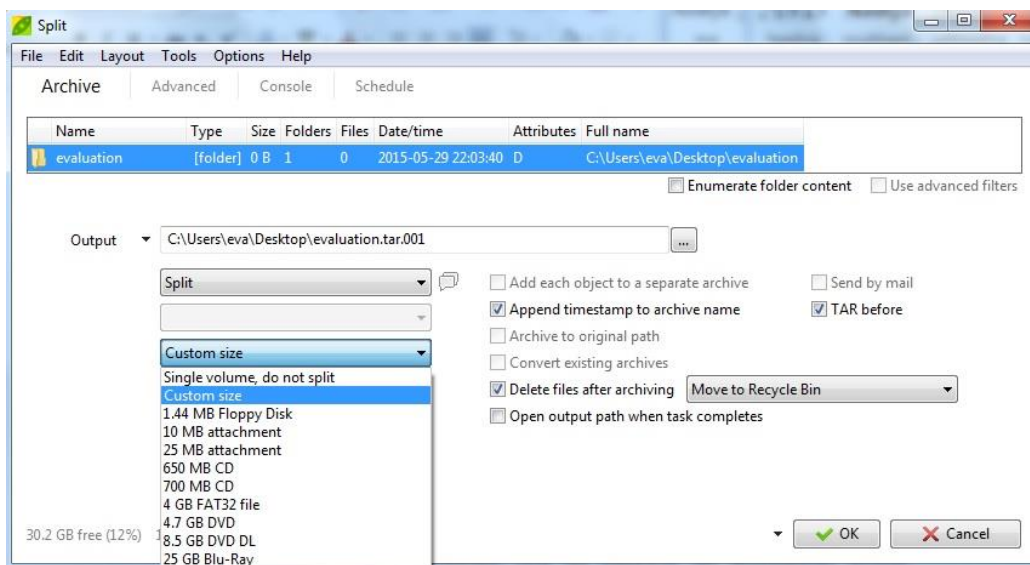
Split

File Edit Layout Tools Options Help

Archive Advanced Console Schedule

| Name | Type | Size | Folders | Files | Date/time | Attributes | Full name |
|---|---|---|---|---|---|---|---|
| evaluation | [folder] | 0 B | 1 | 0 | 2015-05-29 22:03:40 | D | C:\Users\eva\Desktop\evaluation |

Enumerate folder content
Use advanced filters

Output C:\Users\eva\Desktop\evaluation.tar.001 ...

Split

Custom size

Single volume, do not split
Custom size
1.44 MB Floppy Disk
10 MB attachment
25 MB attachment
650 MB CD
700 MB CD
4 GB FAT32 file
4.7 GB DVD
8.5 GB DVD DL
25 GB Blu-Ray

Add each object to a separate archive
Send by mail
Append timestamp to archive name
TAR before
Archive to original path
Convert existing archives
Delete files after archiving
Move to Recycle Bin
Open output path when task completes

30.2 GB free (12%) 1

OK
Cancel